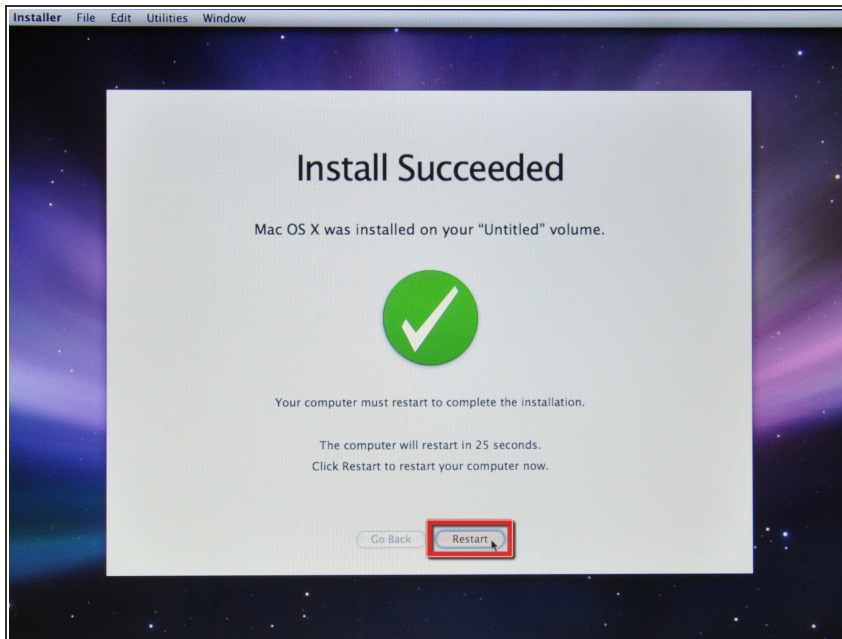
Installer File Edit Utilities Window

Install Succeeded

Mac OS X was installed on your "Untitled" volume.

Your computer must restart to complete the installation.

The computer will restart in 25 seconds.
Click Restart to restart your computer now.

Go Back Restart